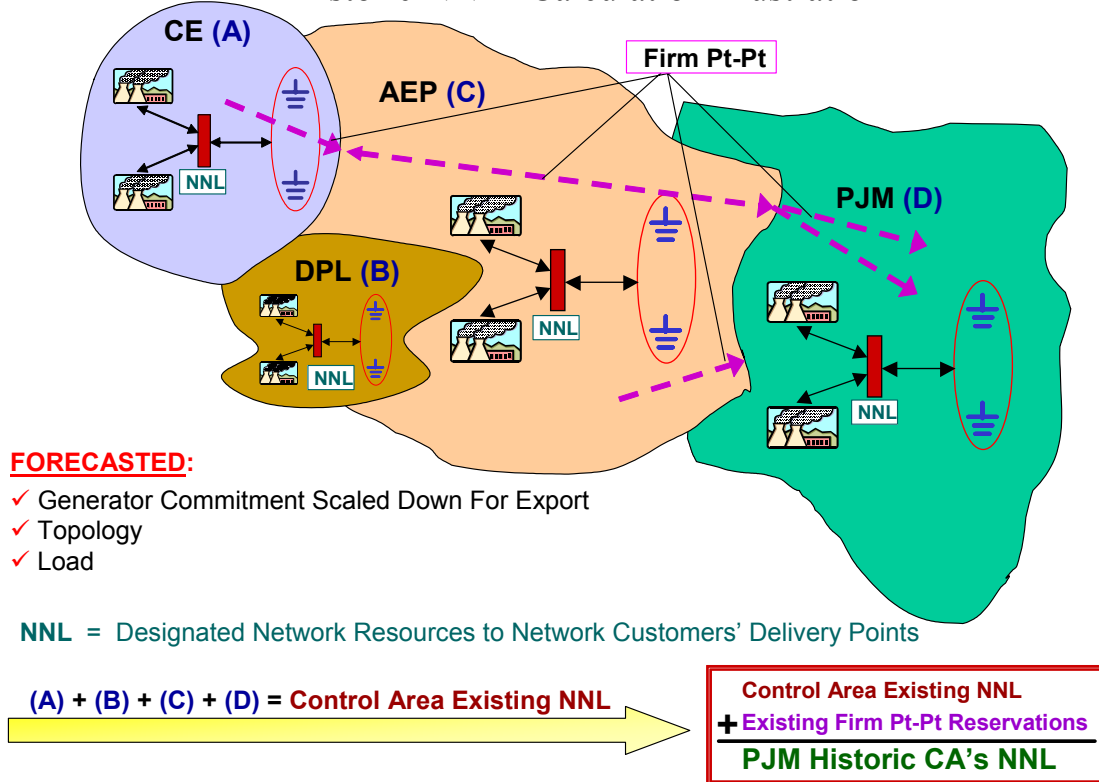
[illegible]

CE (A)

Firm Pt-Pt

AEP (C)

NNL

PJM (D)

DPL (B)

NNL

NNL

NNL

FORECASTED:

✓ Generator Commitment Scaled Down For Export
✓ Topology
✓ Load

NNL = Designated Network Resources to Network Customers' Delivery Points

(A) + (B) + (C) + (D) = Control Area Existing NNL

Control Area Existing NNL
+ Existing Firm Pt-Pt Reservations
PJM Historic CA's NNL